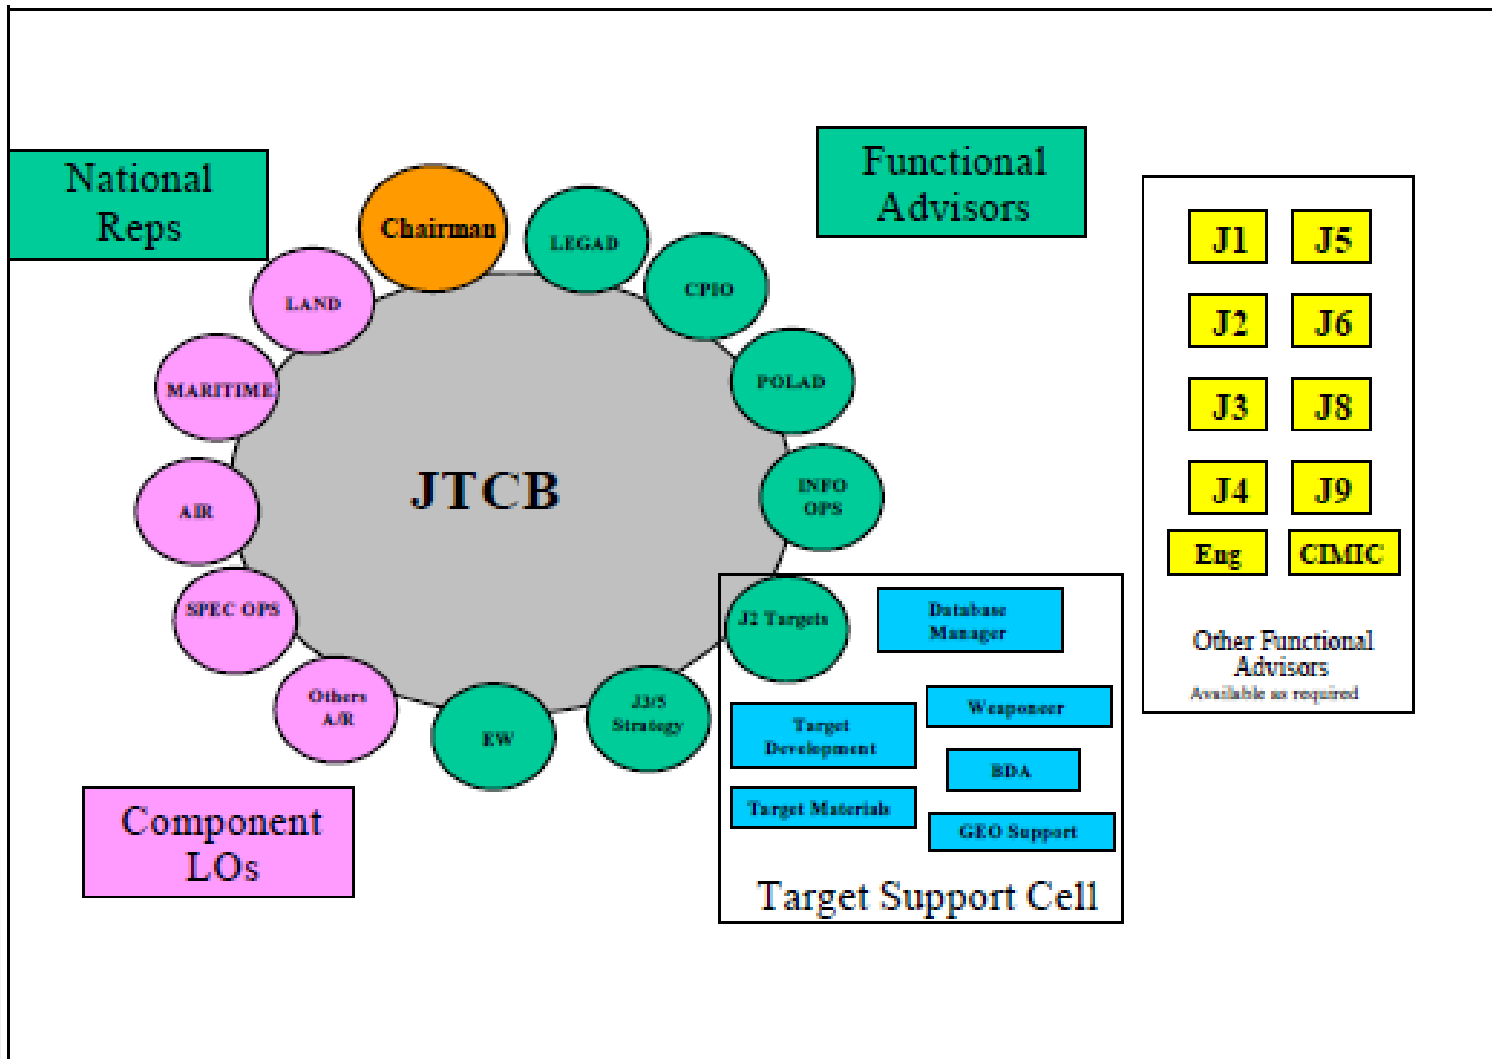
National Reps

Functional Advisors

Chairman

LEGAD

CPIO

POLAD

INFO OPS

LAND

MARITIME

AIR

SPEC OPS

Others A/R

EW

J3/5 Strategy

J2 Targets

JTCB

J1 J5
J2 J6
J3 J8
J4 J9
Eng CIMIC

Other Functional Advisors
Available as required

Database Manager

Weaponeer

Target Development

BDA

Target Materials

GEO Support

Target Support Cell

Component LOs